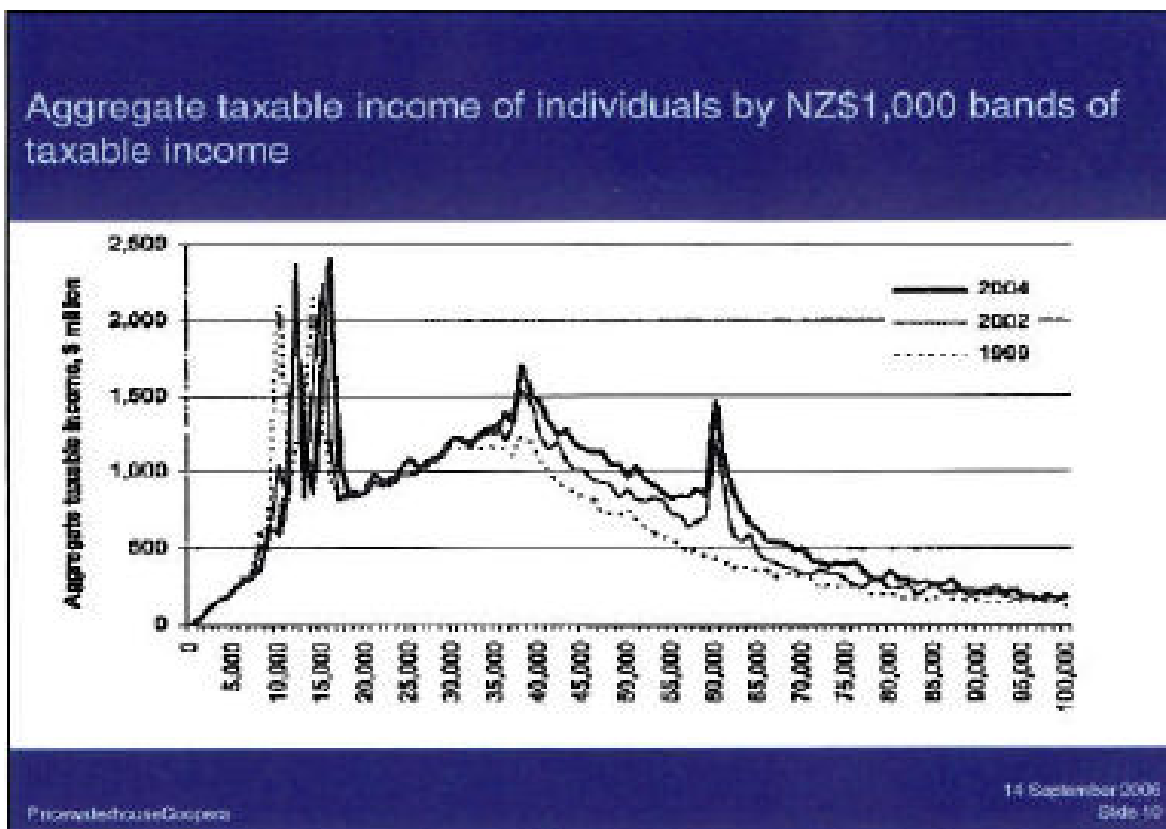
Aggregate taxable income of individuals by NZ$1,000 bands of taxable income

2,500
2,000
1,500
1,000
500
0

Aggregate taxable income, $ million

2004
2002
1999

0
5,000
10,000
15,000
20,000
25,000
30,000
35,000
40,000
45,000
50,000
55,000
60,000
65,000
70,000
75,000
80,000
85,000
90,000
95,000
100,000

PricewaterhouseCoopers

14 September 2006
Slide 10